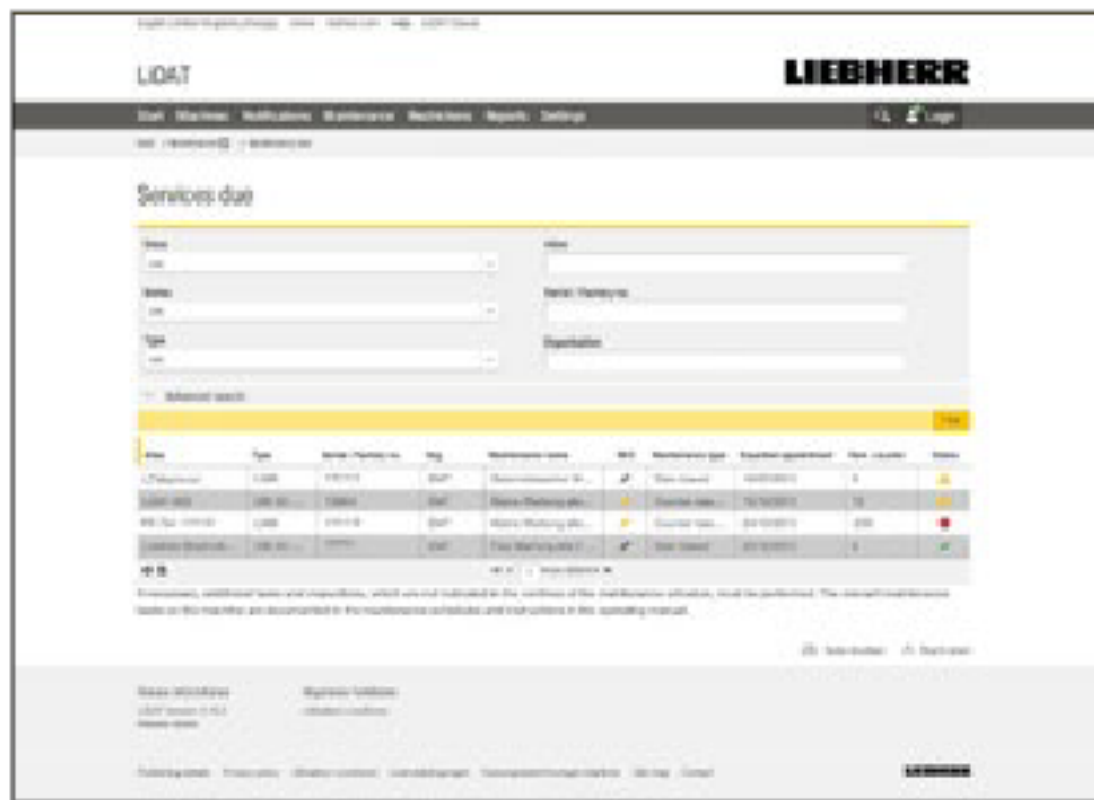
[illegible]

LIDAT

LIEBHERR

Start Machines Notifications Maintenance Machinists Reports Settings

Login

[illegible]

Services due

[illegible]

Advanced search

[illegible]

| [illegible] | Type | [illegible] | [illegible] | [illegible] | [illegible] | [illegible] | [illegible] | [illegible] | Status |
|---|---|---|---|---|---|---|---|---|---|
| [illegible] | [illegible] | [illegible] | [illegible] | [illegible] | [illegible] | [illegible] | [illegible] | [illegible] | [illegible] |
| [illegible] | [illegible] | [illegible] | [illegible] | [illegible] | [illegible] | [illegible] | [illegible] | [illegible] | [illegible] |
| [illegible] | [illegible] | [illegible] | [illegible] | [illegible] | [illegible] | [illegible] | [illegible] | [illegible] | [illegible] |
| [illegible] | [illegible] | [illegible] | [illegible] | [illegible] | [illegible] | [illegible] | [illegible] | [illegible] | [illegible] |

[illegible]

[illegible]

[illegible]

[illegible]

LIEBHERR